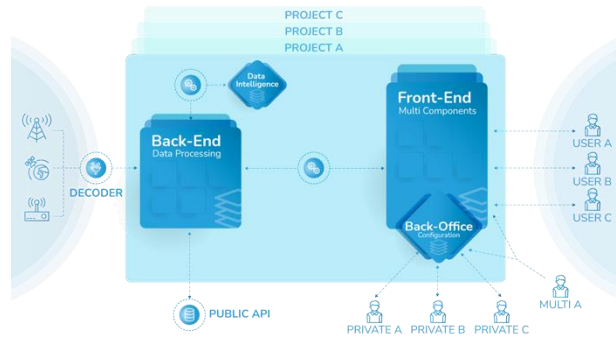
PROJECT C
PROJECT B
PROJECT A

Data Intelligence

Back-End
Data Processing

DECODER

Front-End
Multi Components

Back-Office
Configuration

USER A
USER B
USER C

PUBLIC API

PRIVATE A
PRIVATE B
PRIVATE C
MULTI A